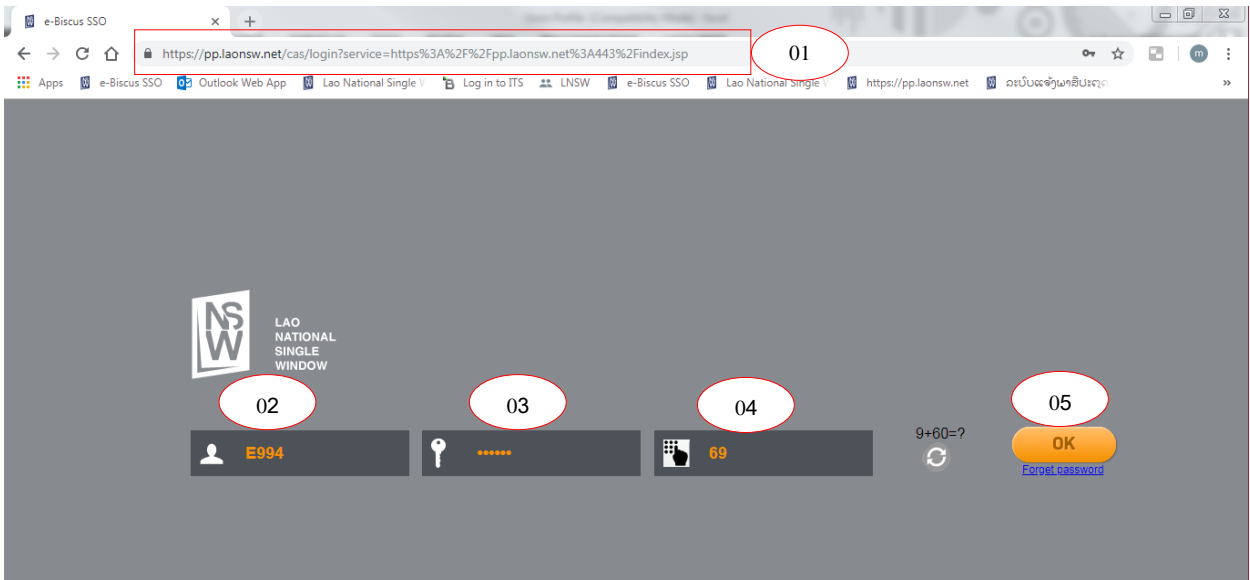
e-Biscus SSO

https://pp.laonsw.net/cas/login?service=https%3A%2F%2Fpp.laonsw.net%3A443%2Findex.jsp

01

Apps e-Biscus SSO Outlook Web App Lao National Single V Log in to ITS LNSW e-Biscus SSO Lao National Single V https://pp.laonsw.net ລະບົບແຈ້ງພາສີປະຕູ

NSW
LAO NATIONAL SINGLE WINDOW

02 03 04 05

E994

••••••

69

9+60=?

OK

Forget password